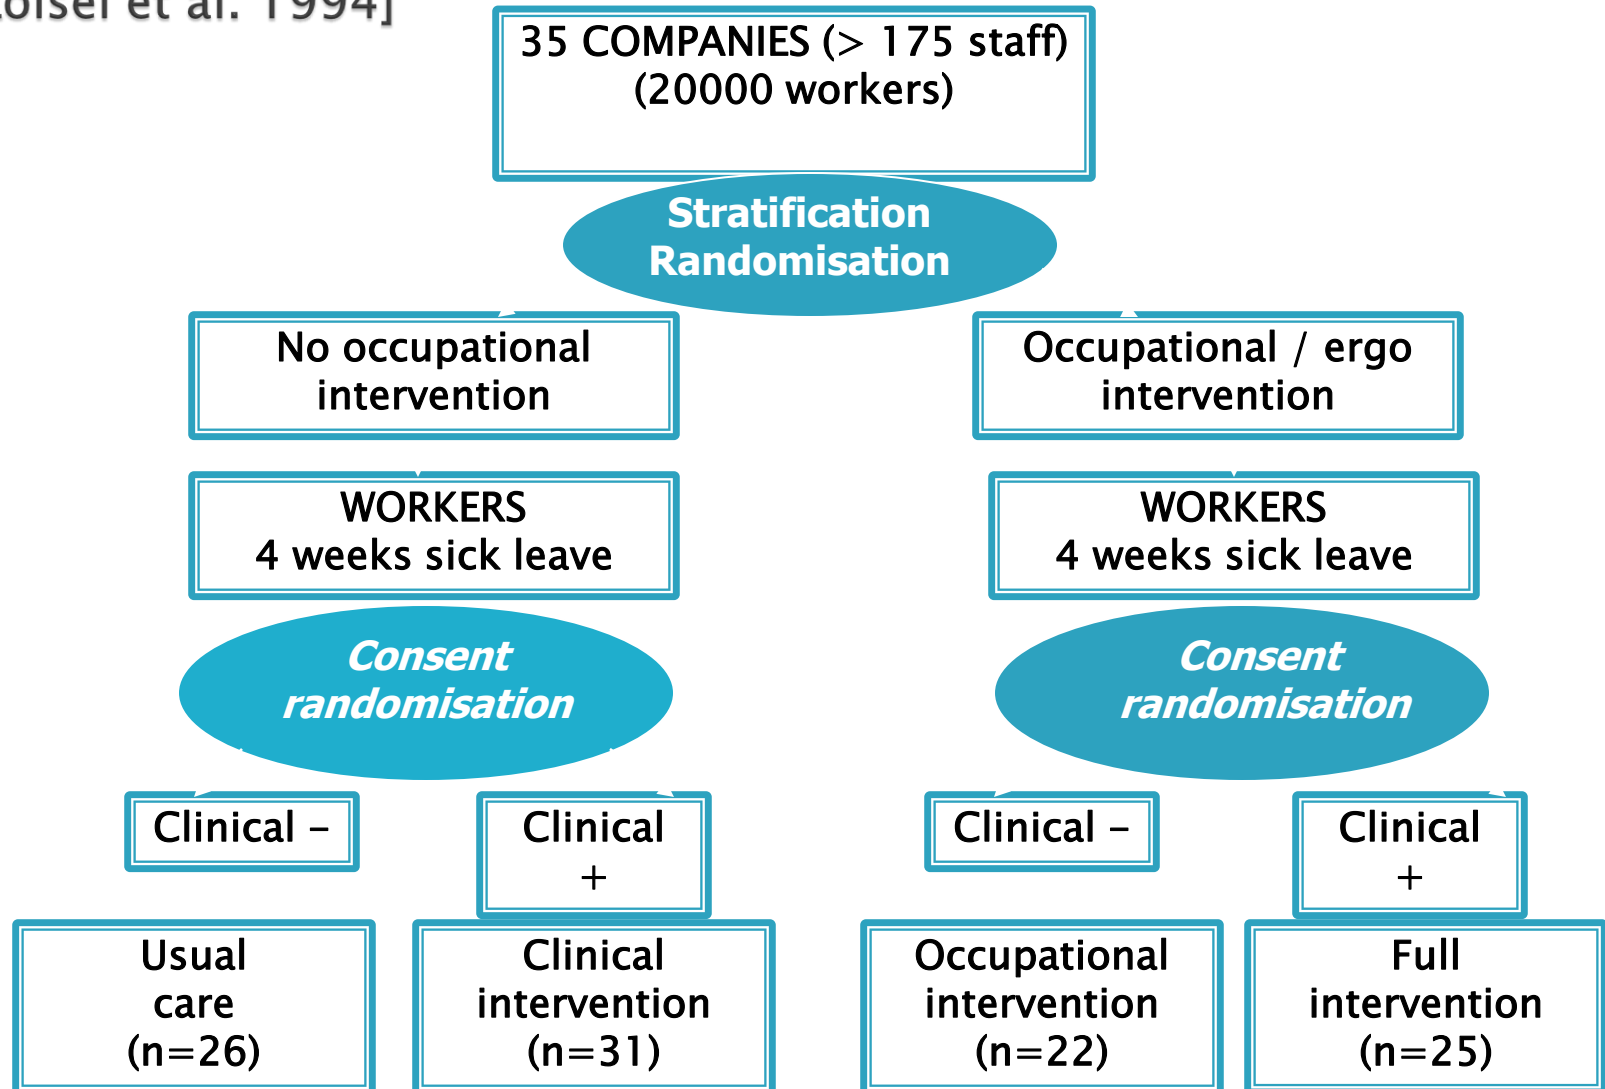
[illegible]oiser et al. 1994]

35 COMPANIES (> 175 staff) (20000 workers)

Stratification Randomisation

No occupational intervention

Occupational / ergo intervention

WORKERS
4 weeks sick leave

WORKERS
4 weeks sick leave

Consent randomisation

Consent randomisation

Clinical –

Clinical +

Clinical –

Clinical +

Usual care (n=26)

Clinical intervention (n=31)

Occupational intervention (n=22)

Full intervention (n=25)